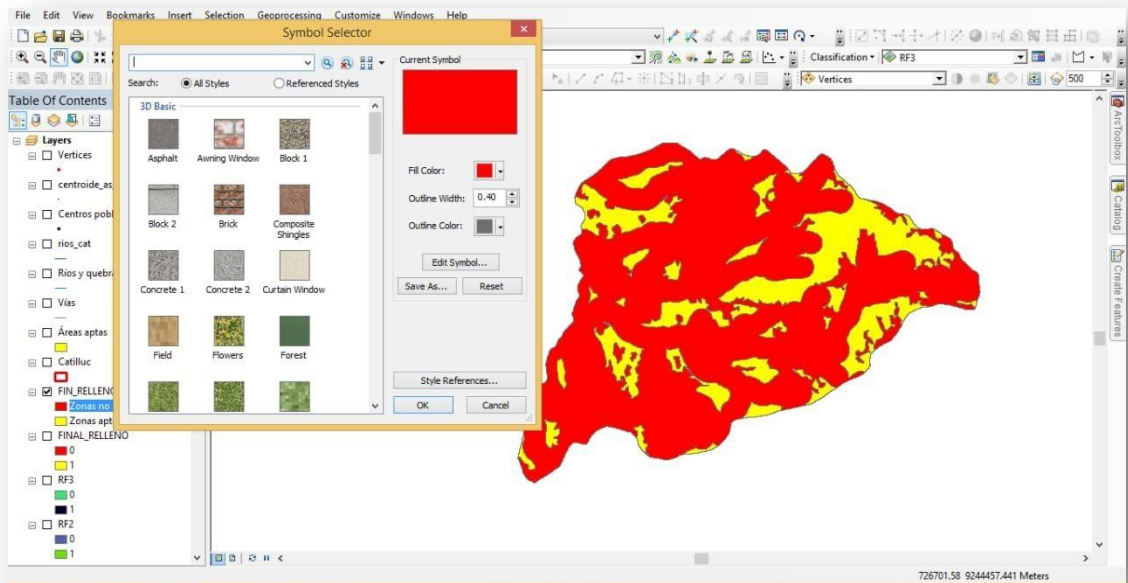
File Edit View Bookmarks Insert Selection Geoprocessing Customize Windows Help

Classification RF3
Vertices
500

Table Of Contents

Layers
Vertices
centroide_as
Centros pobl
rios_cat
Ríos y quebra
Vías
Áreas aptas
Catilluc
FIN_RELLENO
Zonas no
Zonas apt
FINAL_RELLENO
0
1
RF3
0
1
RF2
0
1

Symbol Selector

Search: All Styles Referenced Styles

3D Basic
Asphalt
Awning Window
Block 1
Block 2
Brick
Composite Shingles
Concrete 1
Concrete 2
Curtain Window
Field
Flowers
Forest

Current Symbol
Fill Color:
Outline Width: 0.40
Outline Color:
Edit Symbol...
Save As...
Reset
Style References...
OK
Cancel

ArcToolbox
Catalog
Create Features

726701.58 9244457.441 Meters